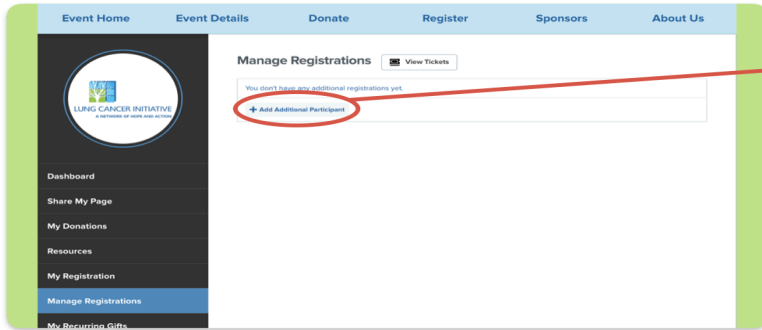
Event Home Event Details Donate Register Sponsors About Us

LUNG CANCER INITIATIVE
A NETWORK OF HOPE AND ACTION

Manage Registrations

View Tickets

You don't have any additional registrations yet.

+ Add Additional Participant

Dashboard
Share My Page
My Donations
Resources
My Registration
Manage Registrations
My Recurring Gifts